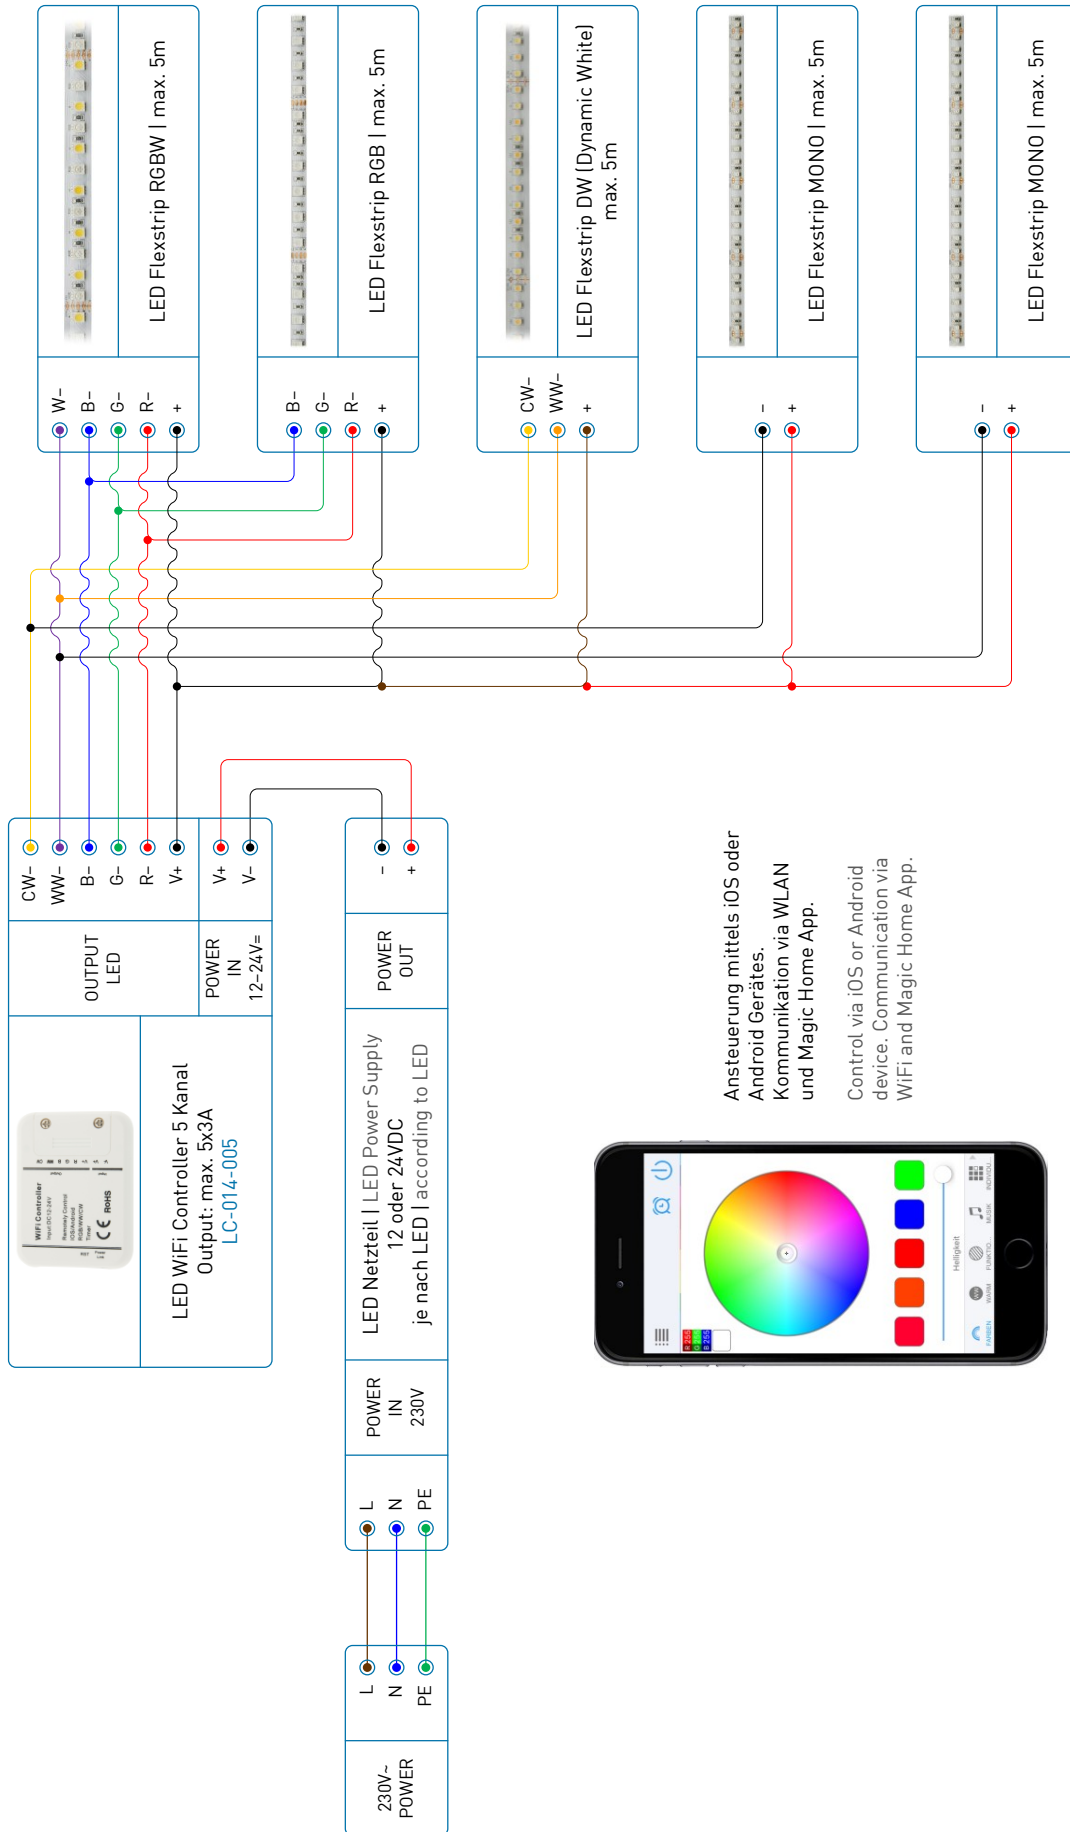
LED Flexstrip RGBW | max. 5m

W–
B–
G–
R–
+

LED Flexstrip RGB | max. 5m

B–
G–
R–
+

LED Flexstrip DW (Dynamic White) max. 5m

CW–
WW–
+

LED Flexstrip MONO | max. 5m

–
+

LED Flexstrip MONO | max. 5m

–
+

CW–
WW–
B–
G–
R–
V+

V+
V–

OUTPUT LED

POWER IN 12–24V=

LED WiFi Controller 5 Kanal
Output: max. 5x3A
LC-014-005

WiFi Controller
ROHS

–
+

POWER OUT

LED Netzteil | LED Power Supply
12 oder 24VDC
je nach LED | according to LED

POWER IN 230V

L
N
PE

L
N
PE

230V~ POWER

Ansteuerung mittels iOS oder Android Gerätes.
Kommunikation via WLAN und Magic Home App.

Control via iOS or Android device. Communication via WiFi and Magic Home App.

Helligkeit
FARBEN
WARM
FUNKTIO...
MUSIK
INDIVIDU...
R 255
G 255
B 255